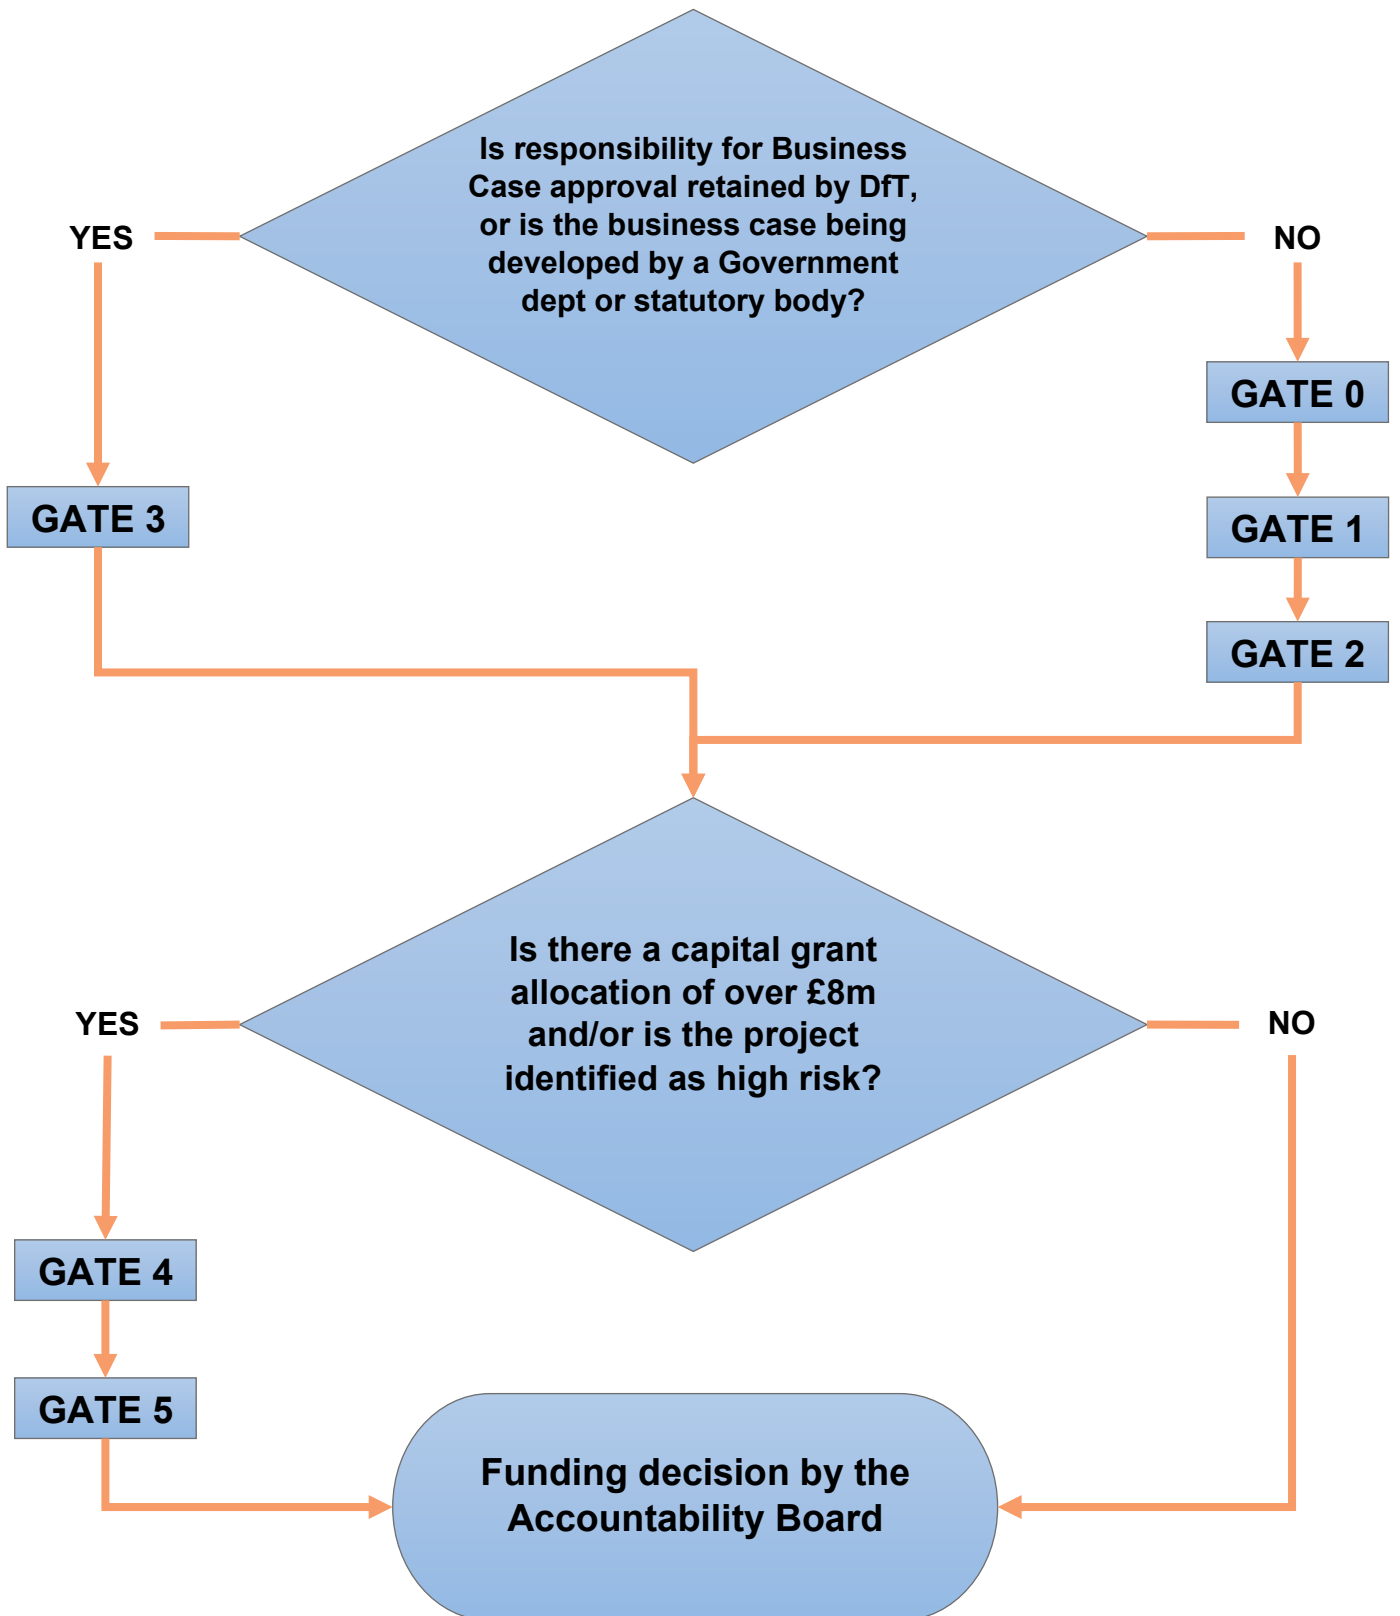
Is responsibility for Business Case approval retained by DfT, or is the business case being developed by a Government dept or statutory body?

YES

NO

GATE 0

GATE 1

GATE 2

GATE 3

Is there a capital grant allocation of over £8m and/or is the project identified as high risk?

YES

NO

GATE 4

GATE 5

Funding decision by the Accountability Board